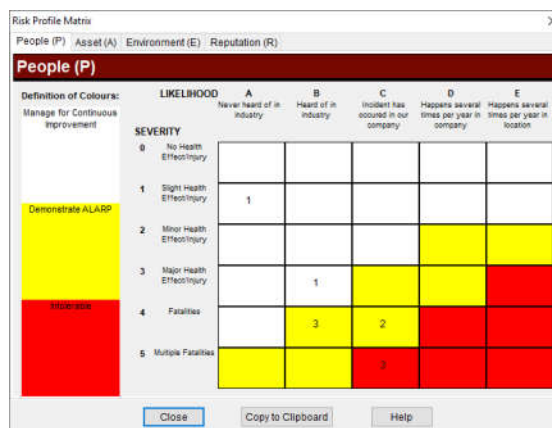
Risk Profile Matrix

×

People (P) | Asset (A) | Environment (E) | Reputation (R)

People (P)

Definition of Colours:

Manage for Continuous Improvement

Demonstrate ALARP

Intolerable

LIKELIHOOD

SEVERITY

| | A Never heard of in industry | B Heard of in industry | C Incident has occured in our company | D Happens several times per year in company | E Happens several times per year in location |
|---|---|---|---|---|---|
| 0 No Health Effect/Injury | | | | | |
| 1 Slight Health Effect/Injury | 1 | | | | |
| 2 Minor Health Effect/Injury | | | | | |
| 3 Major Health Effect/Injury | | 1 | | | |
| 4 Fatalities | | 3 | 2 | | |
| 5 Multiple Fatalities | | | 3 | | |

Close

Copy to Clipboard

Help